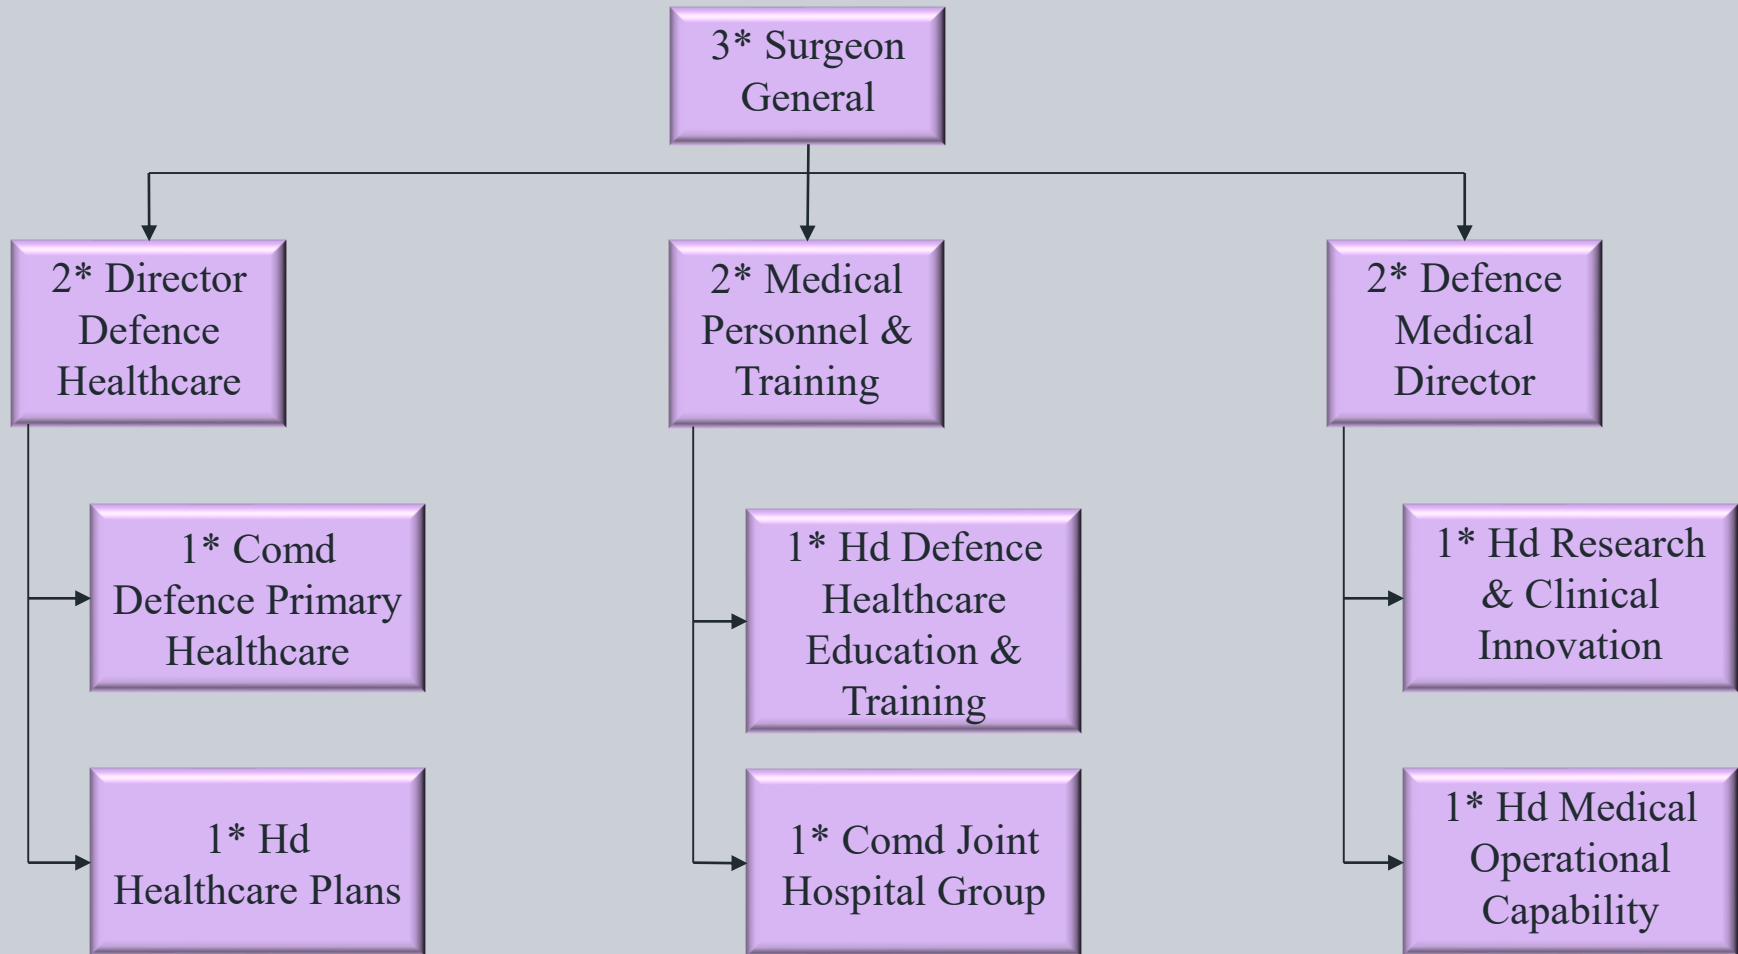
3* Surgeon General

2* Director Defence Healthcare

2* Medical Personnel & Training

2* Defence Medical Director

1* Comd Defence Primary Healthcare

1* Hd Healthcare Plans

1* Hd Defence Healthcare Education & Training

1* Comd Joint Hospital Group

1* Hd Research & Clinical Innovation

1* Hd Medical Operational Capability